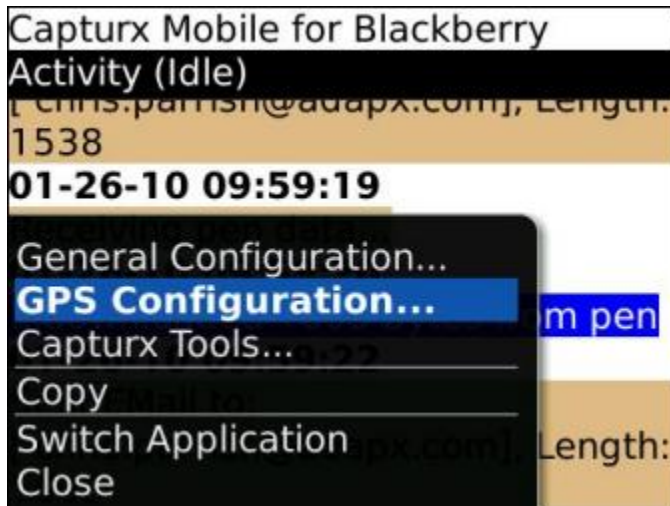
Capturx Mobile for Blackberry
Activity (Idle)
[ chris.parrish@adapx.com], Length: 1538
01-26-10 09:59:19
Receiving pen data...

General Configuration...
GPS Configuration...
Capturx Tools...
Copy
Switch Application
Close

m pen
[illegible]9:22
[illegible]Mail to:
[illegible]apx.com], Length: